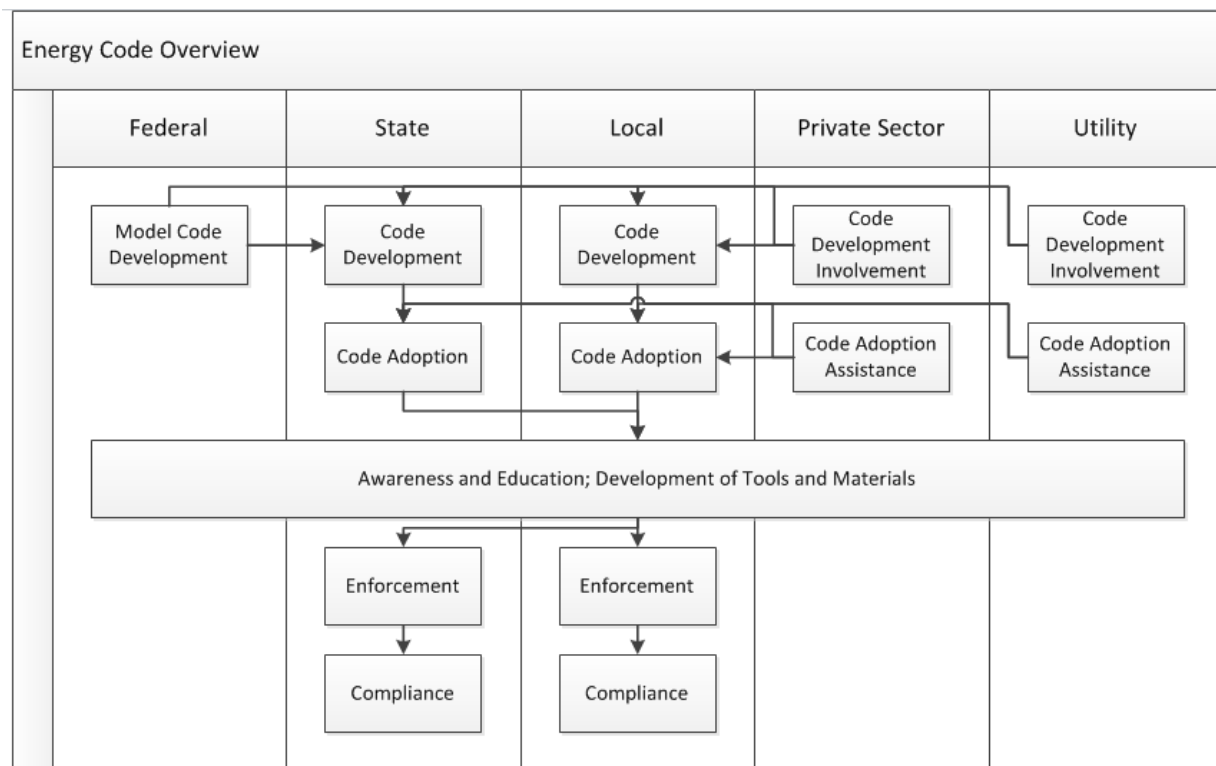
Energy Code Overview

Federal

State

Local

Private Sector

Utility

Model Code Development

Code Development

Code Development

Code Development Involvement

Code Development Involvement

Code Adoption

Code Adoption

Code Adoption Assistance

Code Adoption Assistance

Awareness and Education; Development of Tools and Materials

Enforcement

Enforcement

Compliance

Compliance